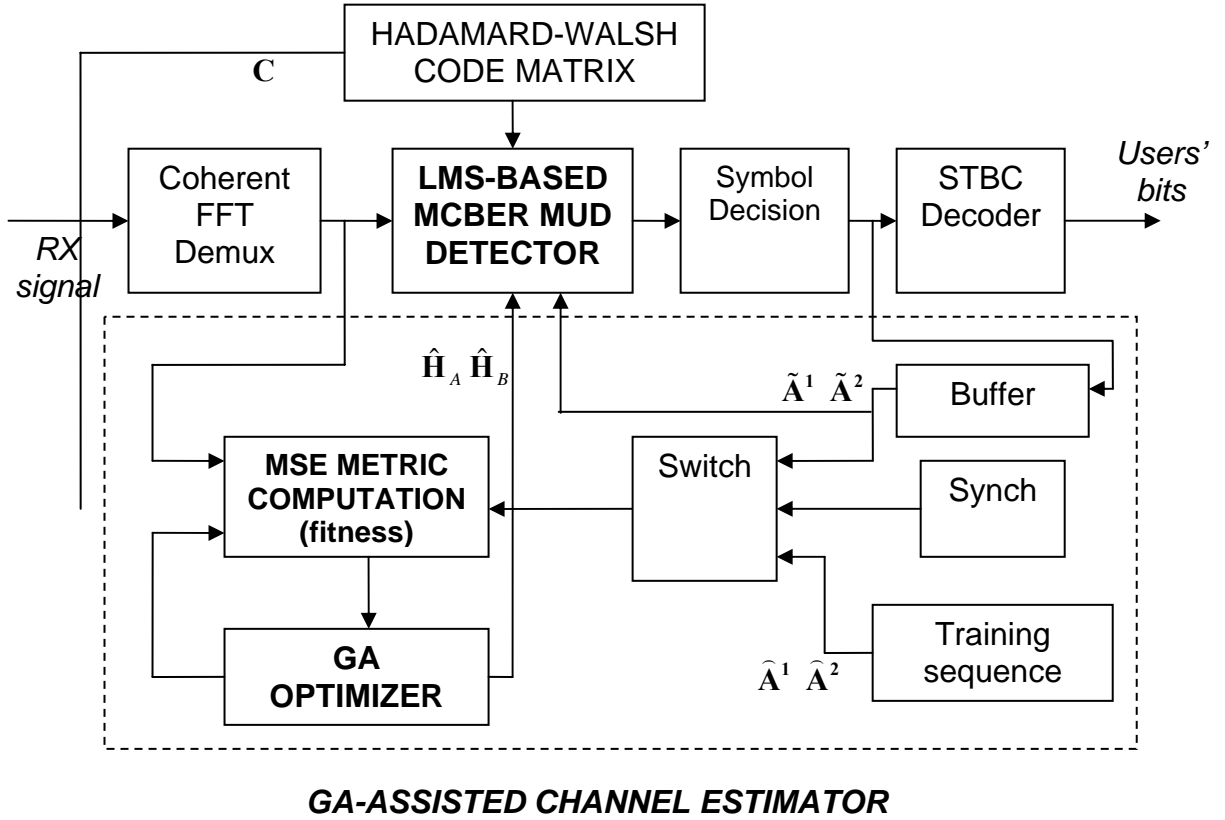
HADAMARD-WALSH CODE MATRIX

$\mathbf{C}$

Coherent FFT Demux

LMS-BASED MCBER MUD DETECTOR

Symbol Decision

STBC Decoder

Users' bits

RX signal

$\hat{\mathbf{H}}_A \; \hat{\mathbf{H}}_B$

$\tilde{\mathbf{A}}^1 \; \tilde{\mathbf{A}}^2$

Buffer

MSE METRIC COMPUTATION (fitness)

Switch

Synch

GA OPTIMIZER

Training sequence

$\widehat{\mathbf{A}}^1 \; \widehat{\mathbf{A}}^2$

GA-ASSISTED CHANNEL ESTIMATOR